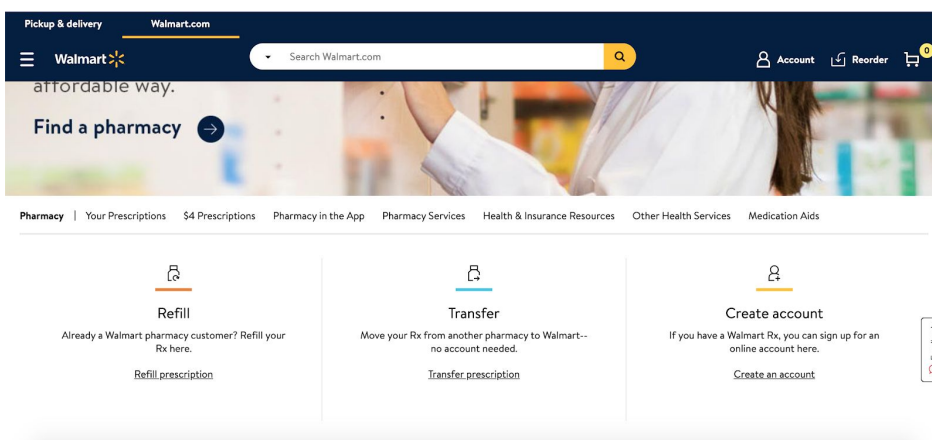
Pickup & delivery Walmart.com

Walmart Search Walmart.com Account Reorder 0

affordable way.

Find a pharmacy

Pharmacy | Your Prescriptions $4 Prescriptions Pharmacy in the App Pharmacy Services Health & Insurance Resources Other Health Services Medication Aids

Refill
Already a Walmart pharmacy customer? Refill your Rx here.
Refill prescription

Transfer
Move your Rx from another pharmacy to Walmart--no account needed.
Transfer prescription

Create account
If you have a Walmart Rx, you can sign up for an online account here.
Create an account